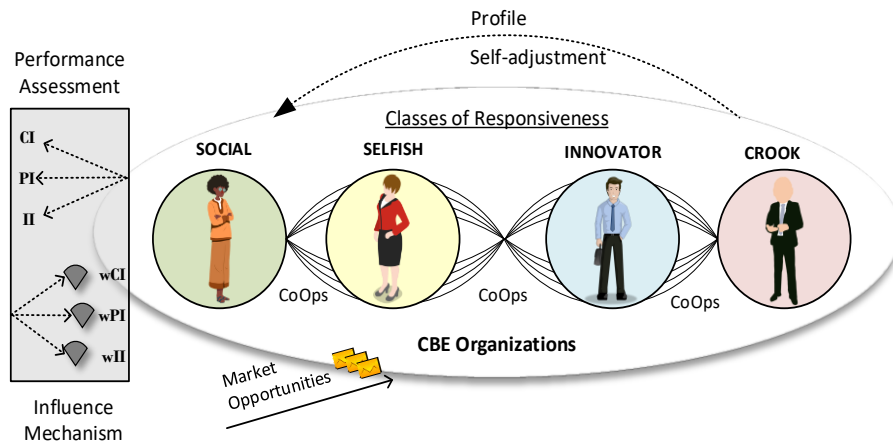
Profile

Self-adjustment

Performance Assessment

Classes of Responsiveness

SOCIAL

SELFISH

INNOVATOR

CROOK

CI

PI

II

wCI

wPI

wII

CoOps

CoOps

CoOps

CBE Organizations

Market Opportunities

Influence Mechanism